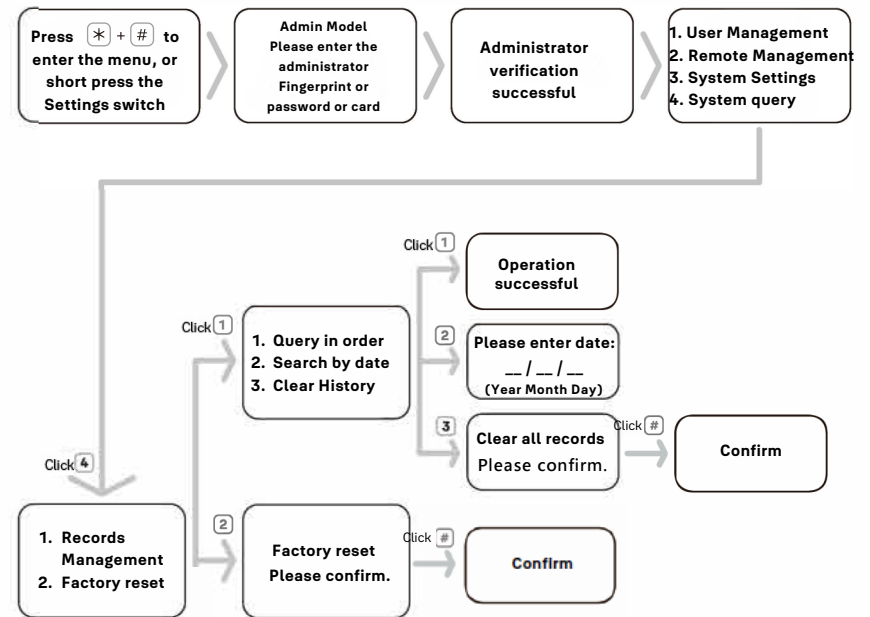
Press $*$ + # to enter the menu, or short press the Settings switch

Admin Model
Please enter the administrator Fingerprint or password or card

Administrator verification successful

1. User Management
2. Remote Management
3. System Settings
4. System query

Click 4

1. Records Management
2. Factory reset

Click 1

1. Query in order
2. Search by date
3. Clear History

Click 1

Operation successful

2

Please enter date:
__ / __ / __
(Year Month Day)

3

Clear all records
Please confirm.

Click #

Confirm

2

Factory reset
Please confirm.

Click #

Confirm